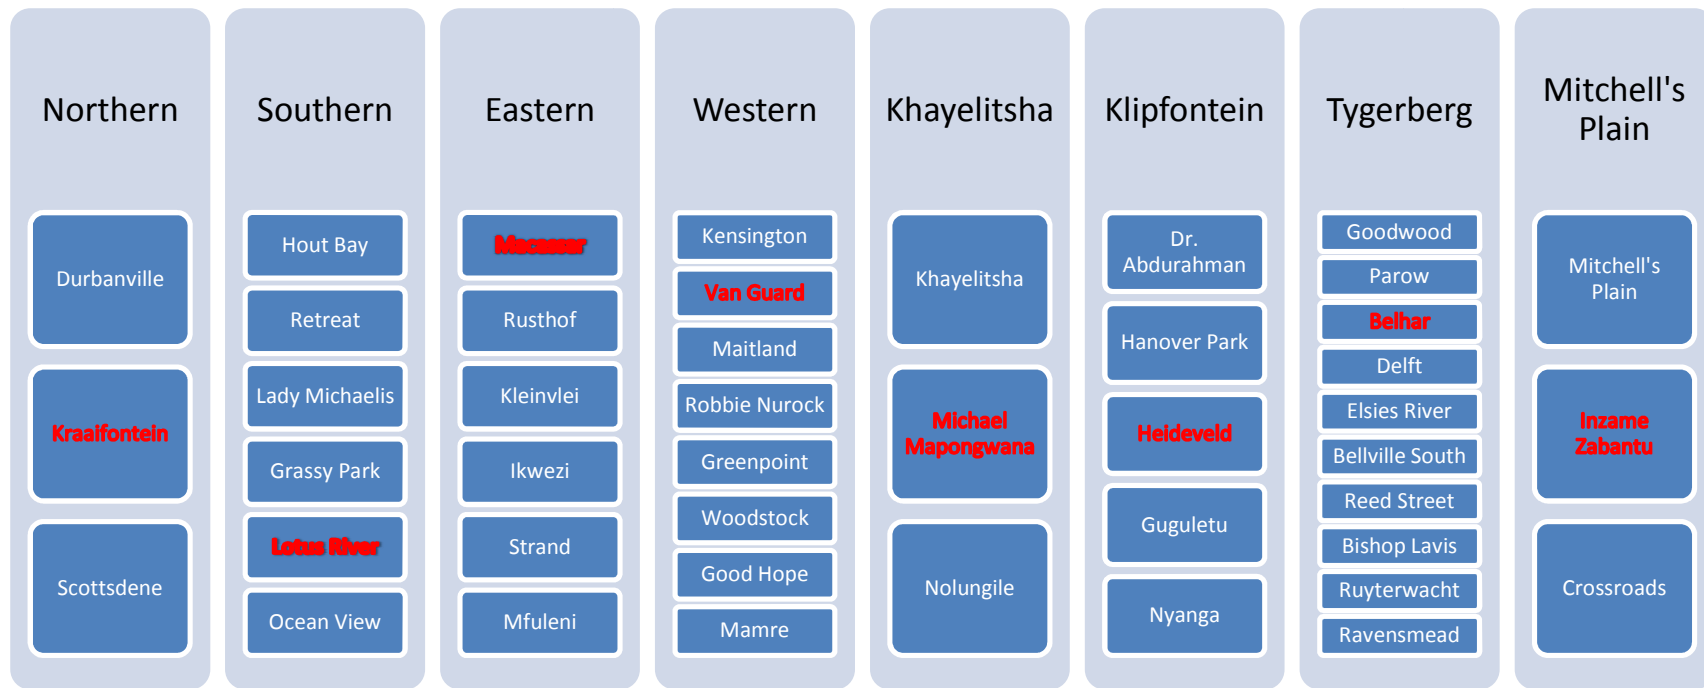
Northern

Durbanville

Kraaifontein

Scottsdene

Southern

Hout Bay

Retreat

Lady Michaelis

Grassy Park

Lotus River

Ocean View

Eastern

Macassar

Rusthof

Kleinvlei

Ikwezi

Strand

Mfuleni

Western

Kensington

Van Guard

Maitland

Robbie Nurock

Greenpoint

Woodstock

Good Hope

Mamre

Khayelitsha

Khayelitsha

Michael Mapongwana

Nolungile

Klipfontein

Dr. Abdurahman

Hanover Park

Heideveld

Guguletu

Nyanga

Tygerberg

Goodwood

Parow

Belhar

Delft

Elsies River

Bellville South

Reed Street

Bishop Lavis

Ruyterwacht

Ravensmead

Mitchell's Plain

Mitchell's Plain

Inzame Zabantu

Crossroads